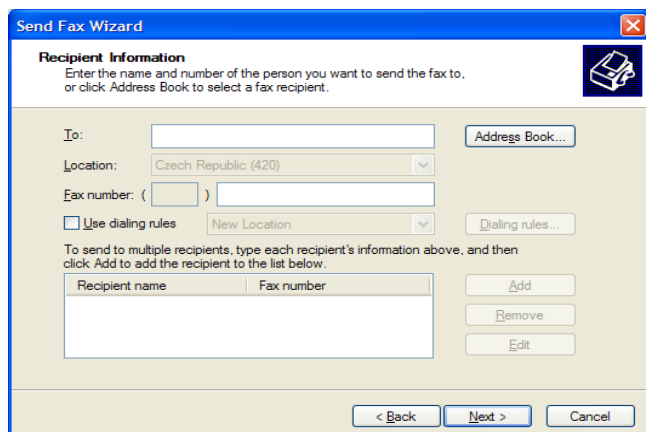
Send Fax Wizard

Recipient Information
Enter the name and number of the person you want to send the fax to, or click Address Book to select a fax recipient.

To:
Address Book...
Location: Czech Republic (420)
Fax number: ( )
Use dialing rules New Location
Dialing rules...

To send to multiple recipients, type each recipient's information above, and then click Add to add the recipient to the list below.

| Recipient name | Fax number |
|---|---|

Add
Remove
Edit

< Back
Next >
Cancel